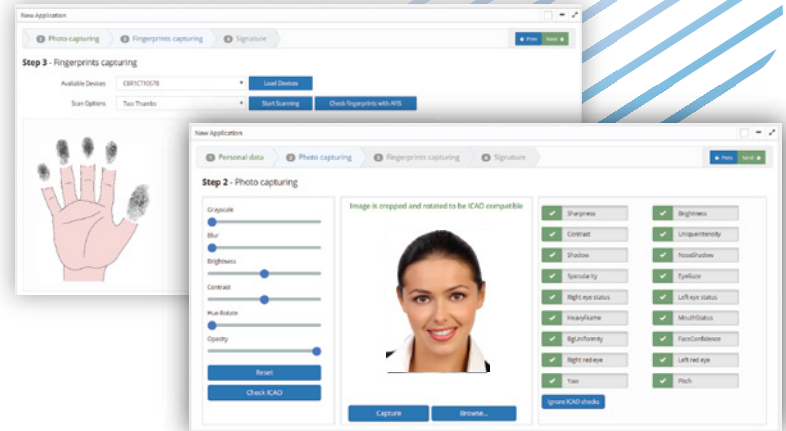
New Application

3 Photo capturing
4 Fingerprints capturing
5 Signature

Prev
Next

Step 3 - Fingerprints capturing

Available Devices
CBR1CT0078
Load Devices

Scan Options
Two Thumbs
Start Scanning
Check fingerprints with AFIS

New Application

1 Personal data
2 Photo capturing
3 Fingerprints capturing
4 Signature

Prev
Next

Step 2 - Photo capturing

Grayscale
Blur
Brightness
Contrast
Hue Rotate
Opacity

Reset
Check ICAO

Image is cropped and rotated to be ICAO compatible

Capture
Browse...

Sharpness
Brightness
Contrast
UniqueIntensity
Shadow
NoseShadow
Specularity
EyeGaze
Right eye status
Left eye status
HeavyFrame
MouthStatus
BgUniformity
FaceConfidence
Right red eye
Left red eye
Yaw
Pitch

Ignore ICAO checks